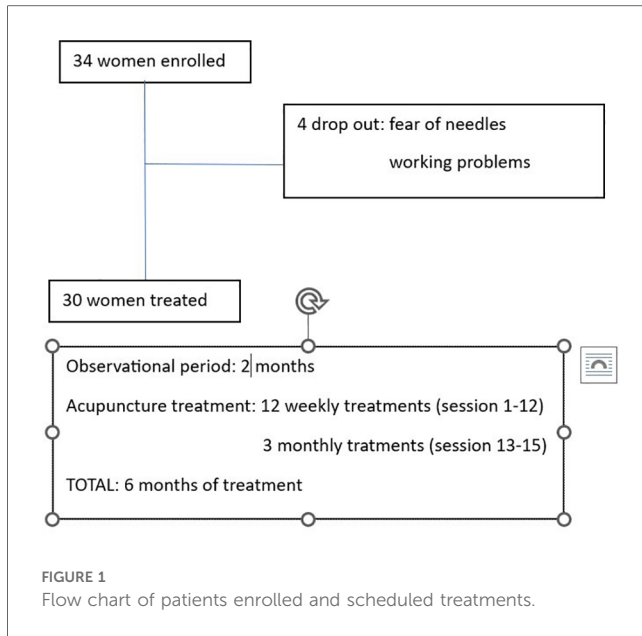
34 women enrolled

4 drop out: fear of needles

working problems

30 women treated

Observational period: 2 months

Acupuncture treatment: 12 weekly treatments (session 1-12)

3 monthly tratments (session 13-15)

TOTAL: 6 months of treatment

FIGURE 1
Flow chart of patients enrolled and scheduled treatments.